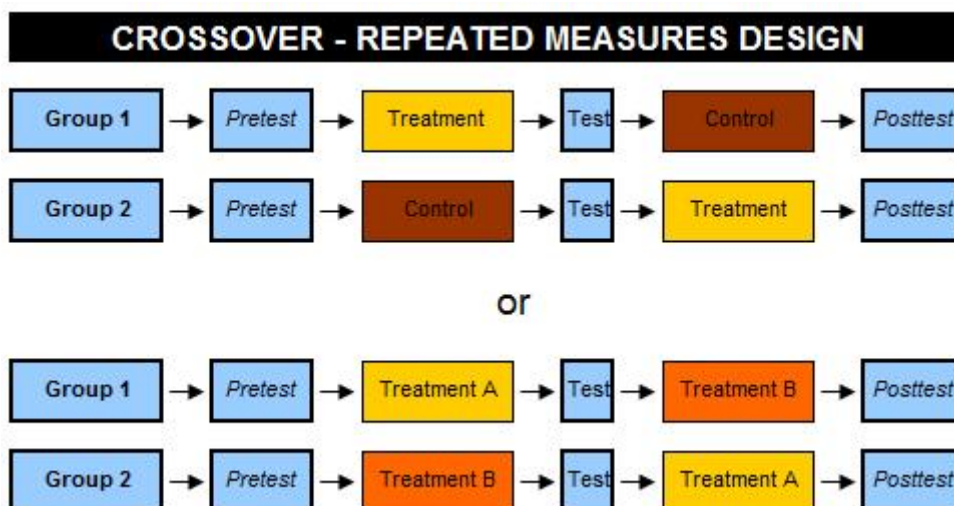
CROSSOVER - REPEATED MEASURES DESIGN

Group 1 → Pretest → Treatment → Test → Control → Posttest

Group 2 → Pretest → Control → Test → Treatment → Posttest

or

Group 1 → Pretest → Treatment A → Test → Treatment B → Posttest

Group 2 → Pretest → Treatment B → Test → Treatment A → Posttest